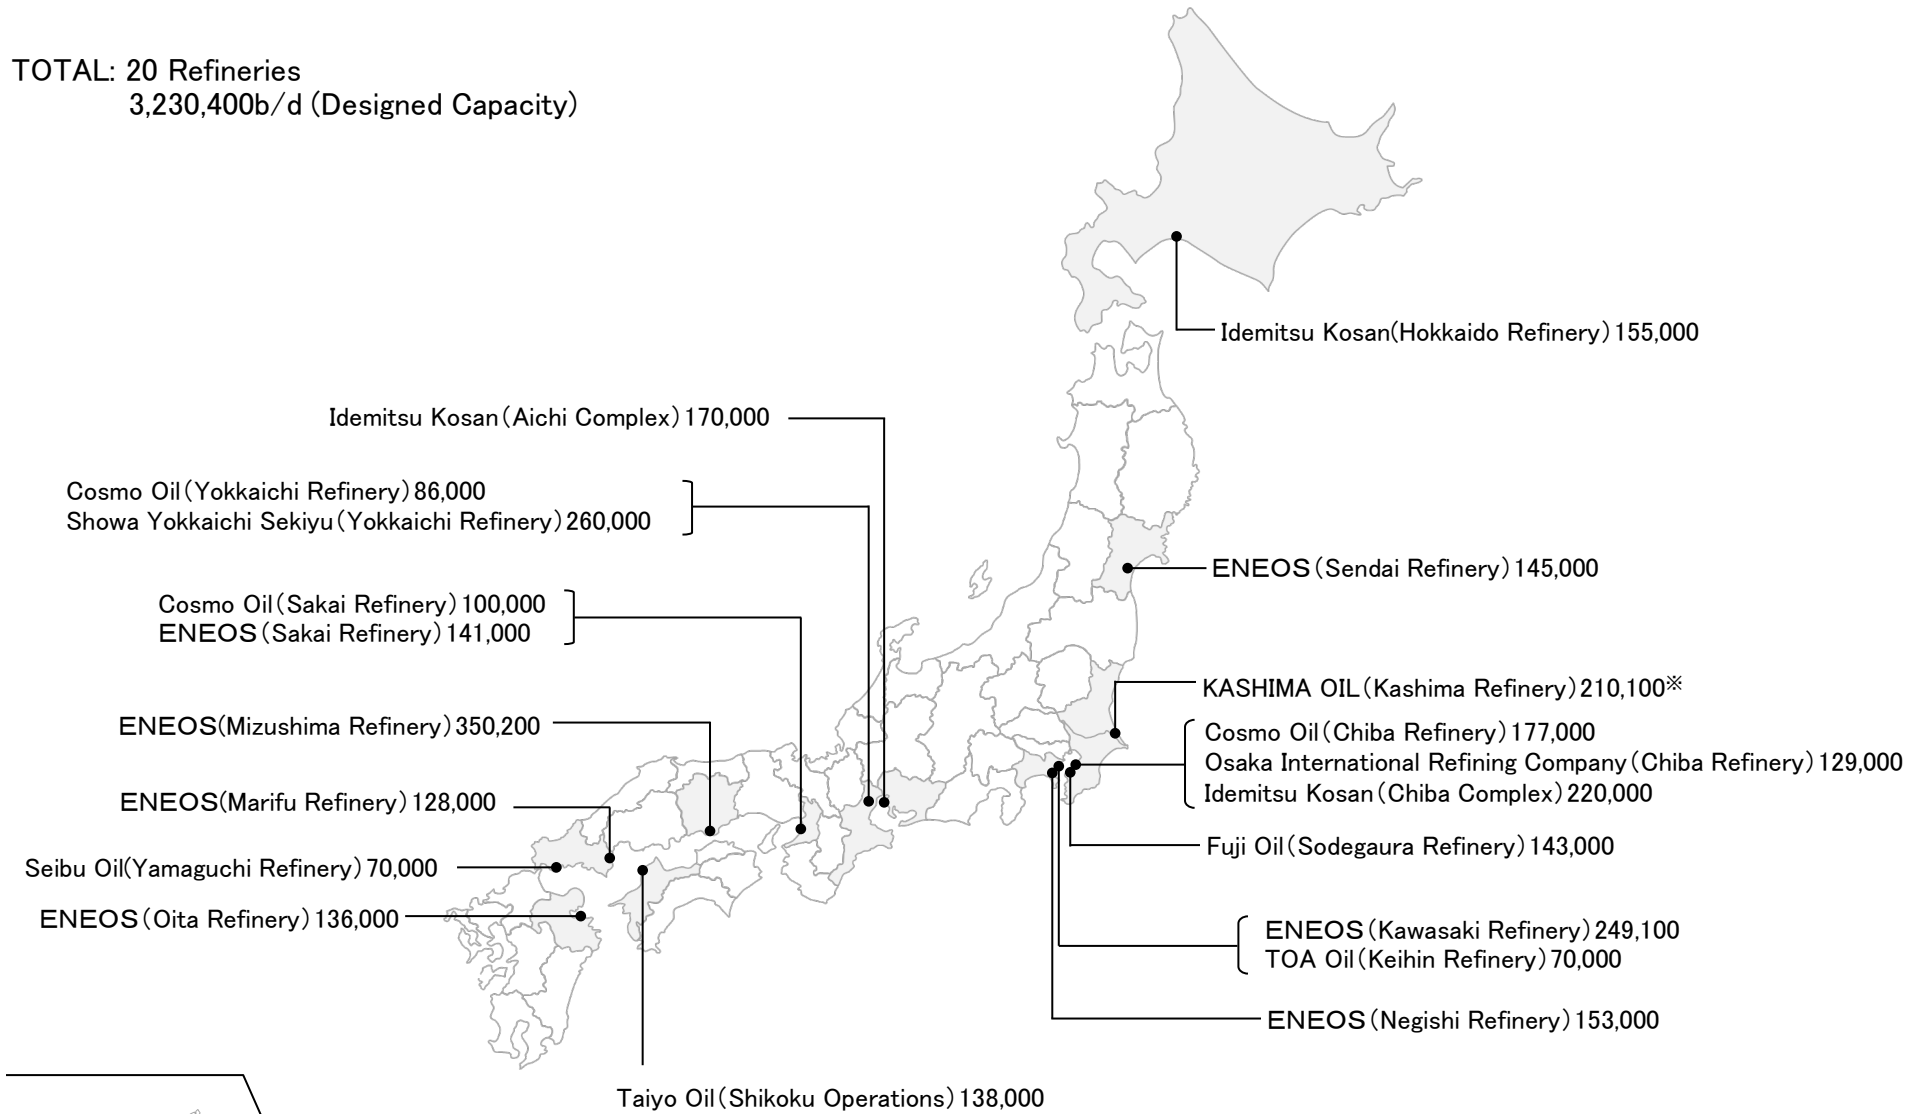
TOTAL: 20 Refineries
3,230,400b/d (Designed Capacity)

Idemitsu Kosan(Hokkaido Refinery) 155,000

Idemitsu Kosan (Aichi Complex) 170,000

Cosmo Oil (Yokkaichi Refinery) 86,000
Showa Yokkaichi Sekiyu (Yokkaichi Refinery) 260,000

ENEOS (Sendai Refinery) 145,000

Cosmo Oil (Sakai Refinery) 100,000
ENEOS (Sakai Refinery) 141,000

KASHIMA OIL (Kashima Refinery) 210,100※

ENEOS(Mizushima Refinery) 350,200

Cosmo Oil (Chiba Refinery) 177,000
Osaka International Refining Company (Chiba Refinery) 129,000
Idemitsu Kosan (Chiba Complex) 220,000

ENEOS(Marifu Refinery) 128,000

Fuji Oil (Sodegaura Refinery) 143,000

Seibu Oil(Yamaguchi Refinery) 70,000

ENEOS (Oita Refinery) 136,000

ENEOS (Kawasaki Refinery) 249,100
TOA Oil (Keihin Refinery) 70,000

ENEOS (Negishi Refinery) 153,000

Taiyo Oil (Shikoku Operations) 138,000